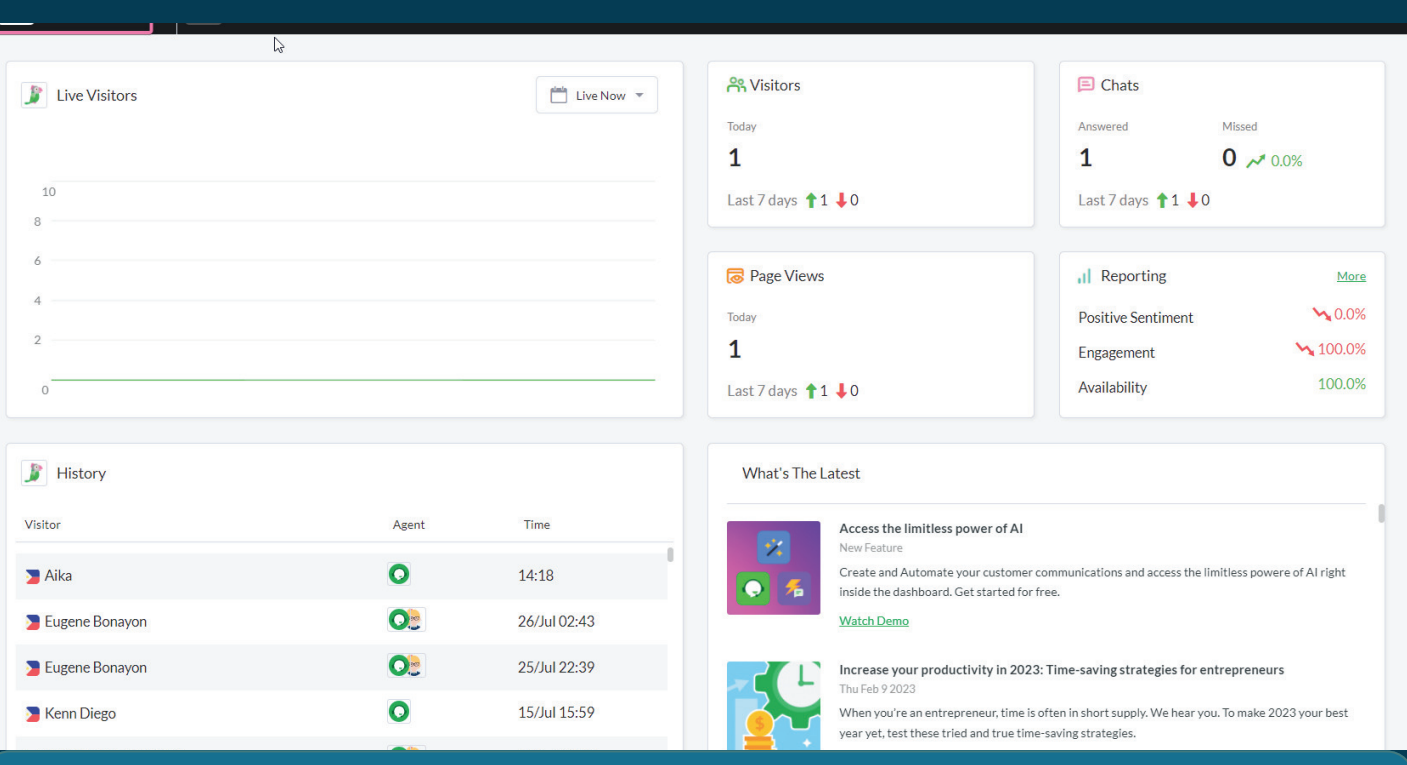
Live Visitors

Live Now

10
8
6
4
2
0

Visitors

Today

1

Last 7 days 1 0

Chats

Answered

1

Missed

0 0.0%

Last 7 days 1 0

Page Views

Today

1

Last 7 days 1 0

Reporting

More

Positive Sentiment 0.0%

Engagement 100.0%

Availability 100.0%

History

| Visitor | Agent | Time |
|---|---|---|
| Aika | | 14:18 |
| Eugene Bonayon | | 26/Jul 02:43 |
| Eugene Bonayon | | 25/Jul 22:39 |
| Kenn Diego | | 15/Jul 15:59 |

What's The Latest

Access the limitless power of AI

New Feature

Create and Automate your customer communications and access the limitless powere of AI right inside the dashboard. Get started for free.

Watch Demo

Increase your productivity in 2023: Time-saving strategies for entrepreneurs

Thu Feb 9 2023

When you're an entrepreneur, time is often in short supply. We hear you. To make 2023 your best year yet, test these tried and true time-saving strategies.